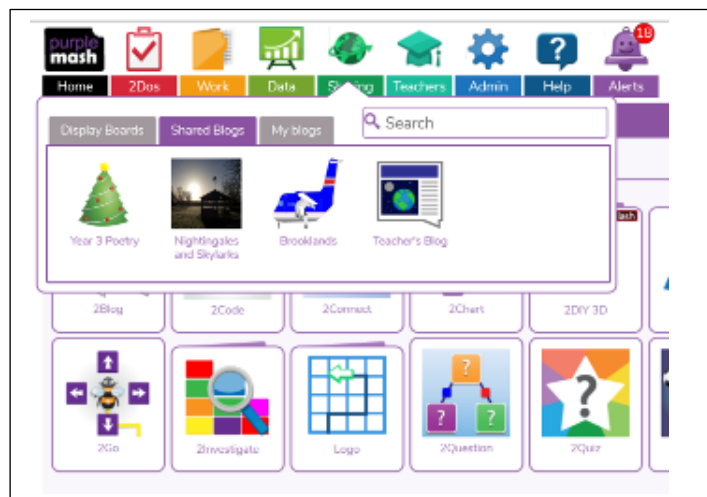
purple mash

18

Home 2Dos Work Data Sharing Teachers Admin Help Alerts

Display Boards Shared Blogs My blogs

Search

Year 3 Poetry

Nightingales and Skylarks

Brooklands

Teacher's Blog

2Blog 2Code 2Connect 2Chart 2DIY 3D

2Go 2Investigate Logo 2Question 2Quiz